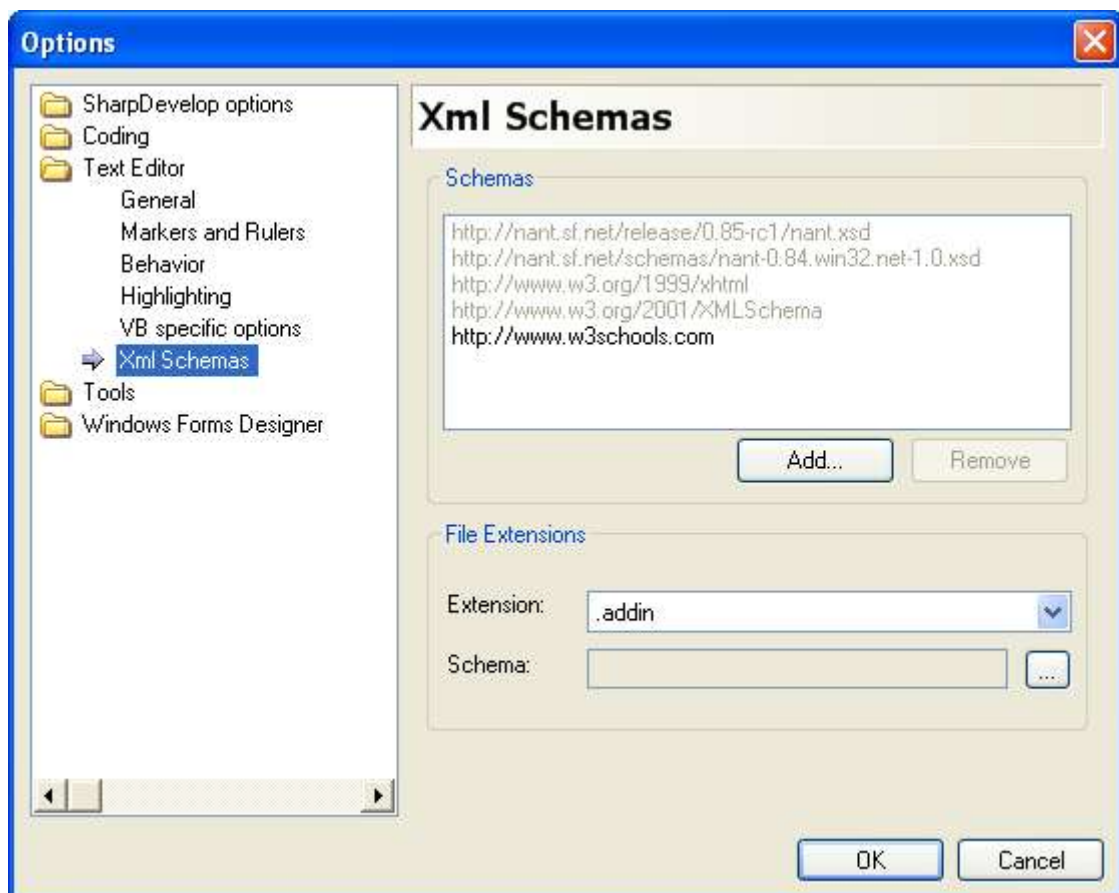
Options

SharpDevelop options
Coding
Text Editor
General
Markers and Rulers
Behavior
Highlighting
VB specific options
Xml Schemas
Tools
Windows Forms Designer

Xml Schemas

Schemas

http://nant.sf.net/release/0.85-rc1/nant.xsd
http://nant.sf.net/schemas/nant-0.84.win32.net-1.0.xsd
http://www.w3.org/1999/xhtml
http://www.w3.org/2001/XMLSchema
http://www.w3schools.com

Add...
Remove

File Extensions

Extension: .addin
Schema:
...

OK
Cancel